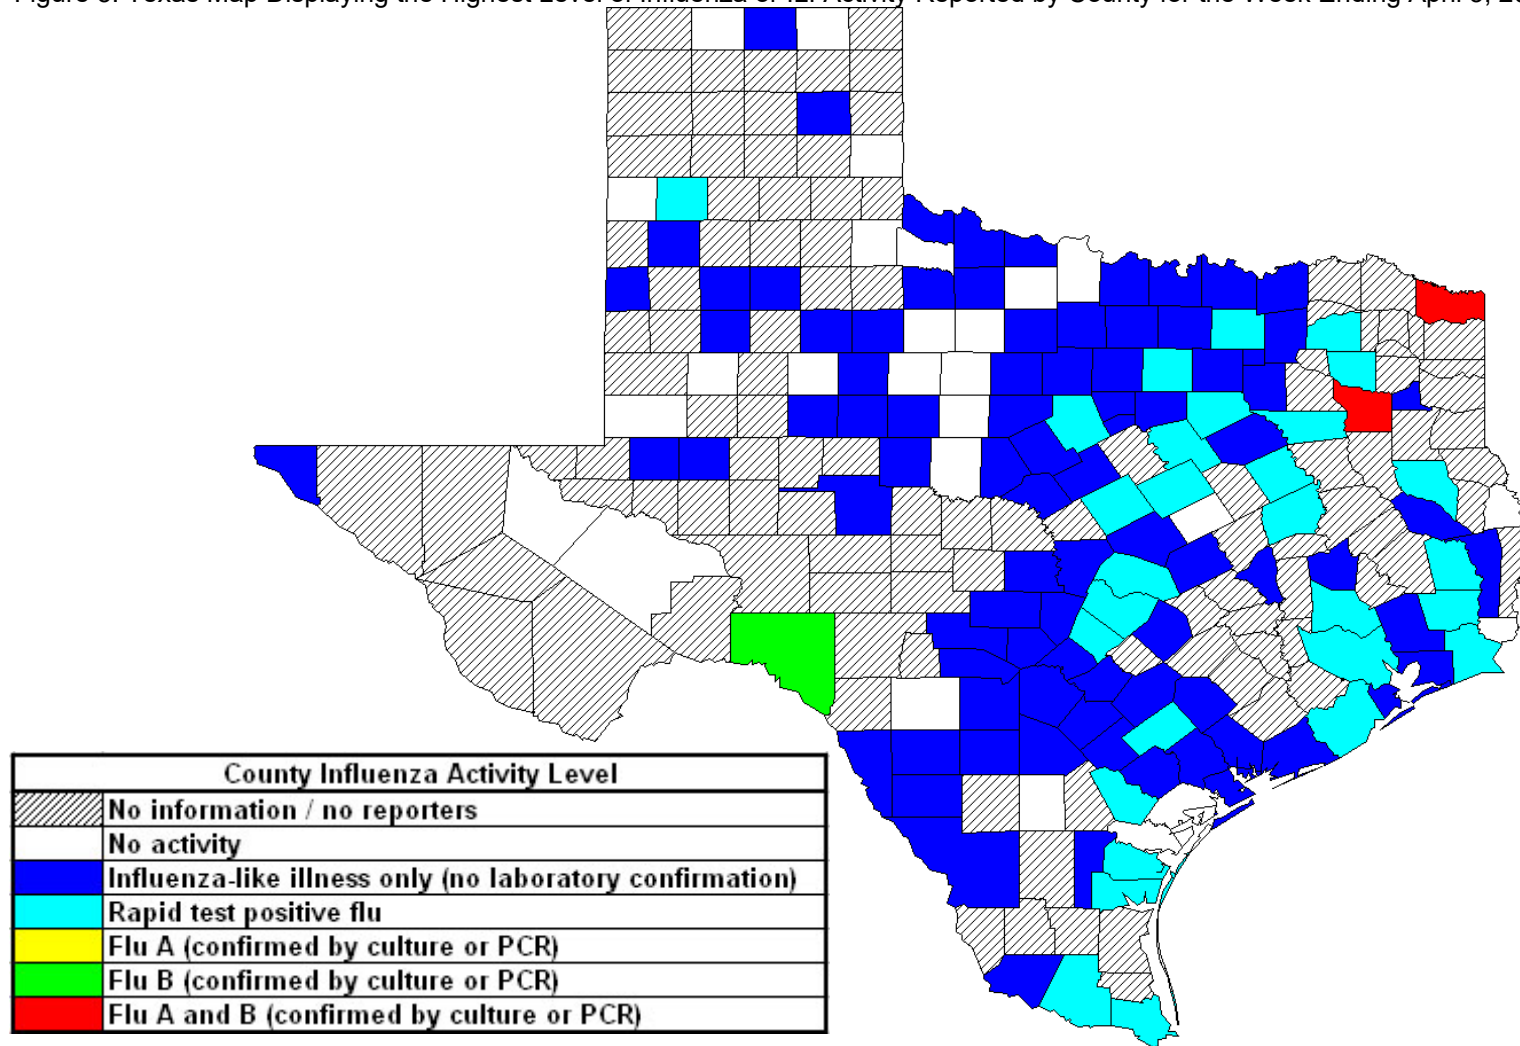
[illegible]

County Influenza Activity Level

| | |
|---|---|
| | No information / no reporters |
| | No activity |
| | Influenza-like illness only (no laboratory confirmation) |
| | Rapid test positive flu |
| | Flu A (confirmed by culture or PCR) |
| | Flu B (confirmed by culture or PCR) |
| | Flu A and B (confirmed by culture or PCR) |